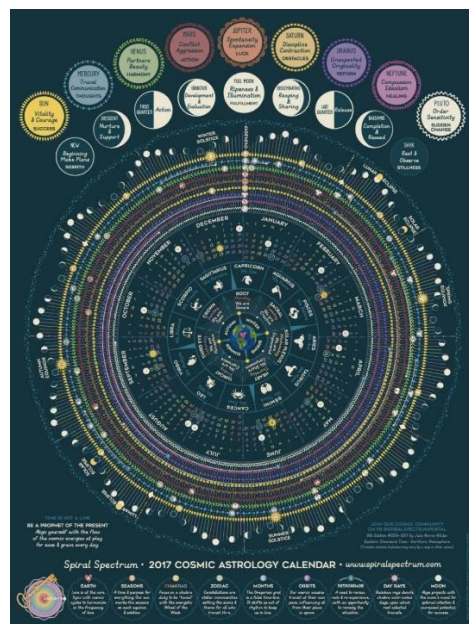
MARS
Conflict
Aggression
ACTION

JUPITER
Spontaneity
Expansion
LUCK

SATURN
Discipline
Contraction
OBSTACLES

VENUS
Partners
Beauty
HARMONY

URANUS
Unexpected
Originality
REFORM

MERCURY
Travel
Communication
THOUGHTS

NEPTUNE
Compassion
Idealism
HEALING

SUN
Vitality
& Courage
SUCCESS

PLUTO
Order
Sensitivity
SUDDEN CHANGE

FIRST QUARTER
Action

FULL MOON
Ripeness & Illumination
FULFILLMENT

LAST QUARTER
Release

CRESCENT
Nurture & Support

Release
Completion & Renewal

NEW
Beginning
Make Plans
REBIRTH

DARK
Rest &
Observe
STILLNESS

WINTER SOLSTICE

DECEMBER
JANUARY
FEBRUARY
MARCH
APRIL
MAY
JUNE
JULY
AUGUST
SEPTEMBER
OCTOBER
NOVEMBER

SAGITTARIUS
CAPRICORN
AQUARIUS
PISCES
ARIES
TAURUS
GEMINI
CANCER
LEO
VIRGO
LIBRA
SCORPIO

SUMMER SOLSTICE

TIME IS NOT A LINE
BE A PROPHET OF THE PRESENT
Align yourself with the flow of the cosmic energies at play for ease & grace every day

JOIN OUR COSMIC COMMUNITY
ON IG: #SPIRALSPECTRUM

Spiral Spectrum • 2017 COSMIC ASTROLOGY CALENDAR • www.spiralspectrum.com

EARTH
SEASONS
COSMOS
ZODIAC
MONTHS
ORBITS
RETROGRADE
DAY DATE
MOON